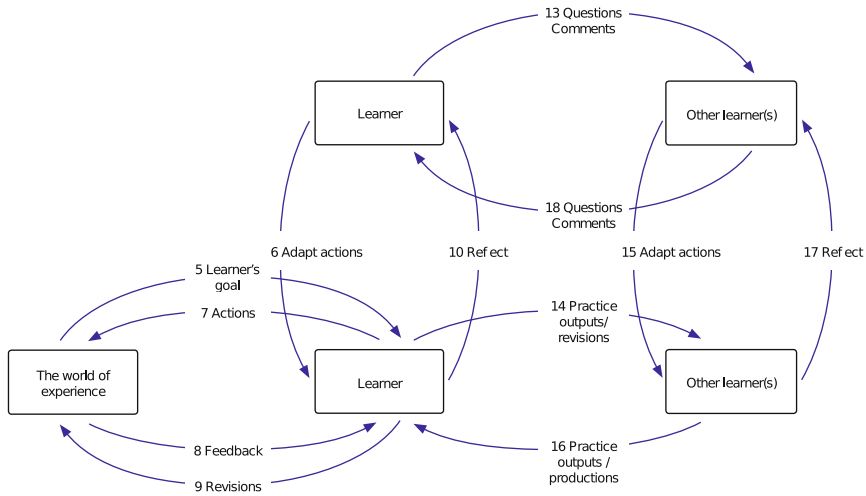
13 Questions
Comments

Learner

Other learner(s)

18 Questions
Comments

6 Adapt actions

10 Ref ect

15 Adapt actions

17 Ref ect

5 Learner's
goal

7 Actions

14 Practice
outputs/
revisions

The world of
experience

Learner

Other learner(s)

8 Feedback

9 Revisions

16 Practice
outputs /
productions